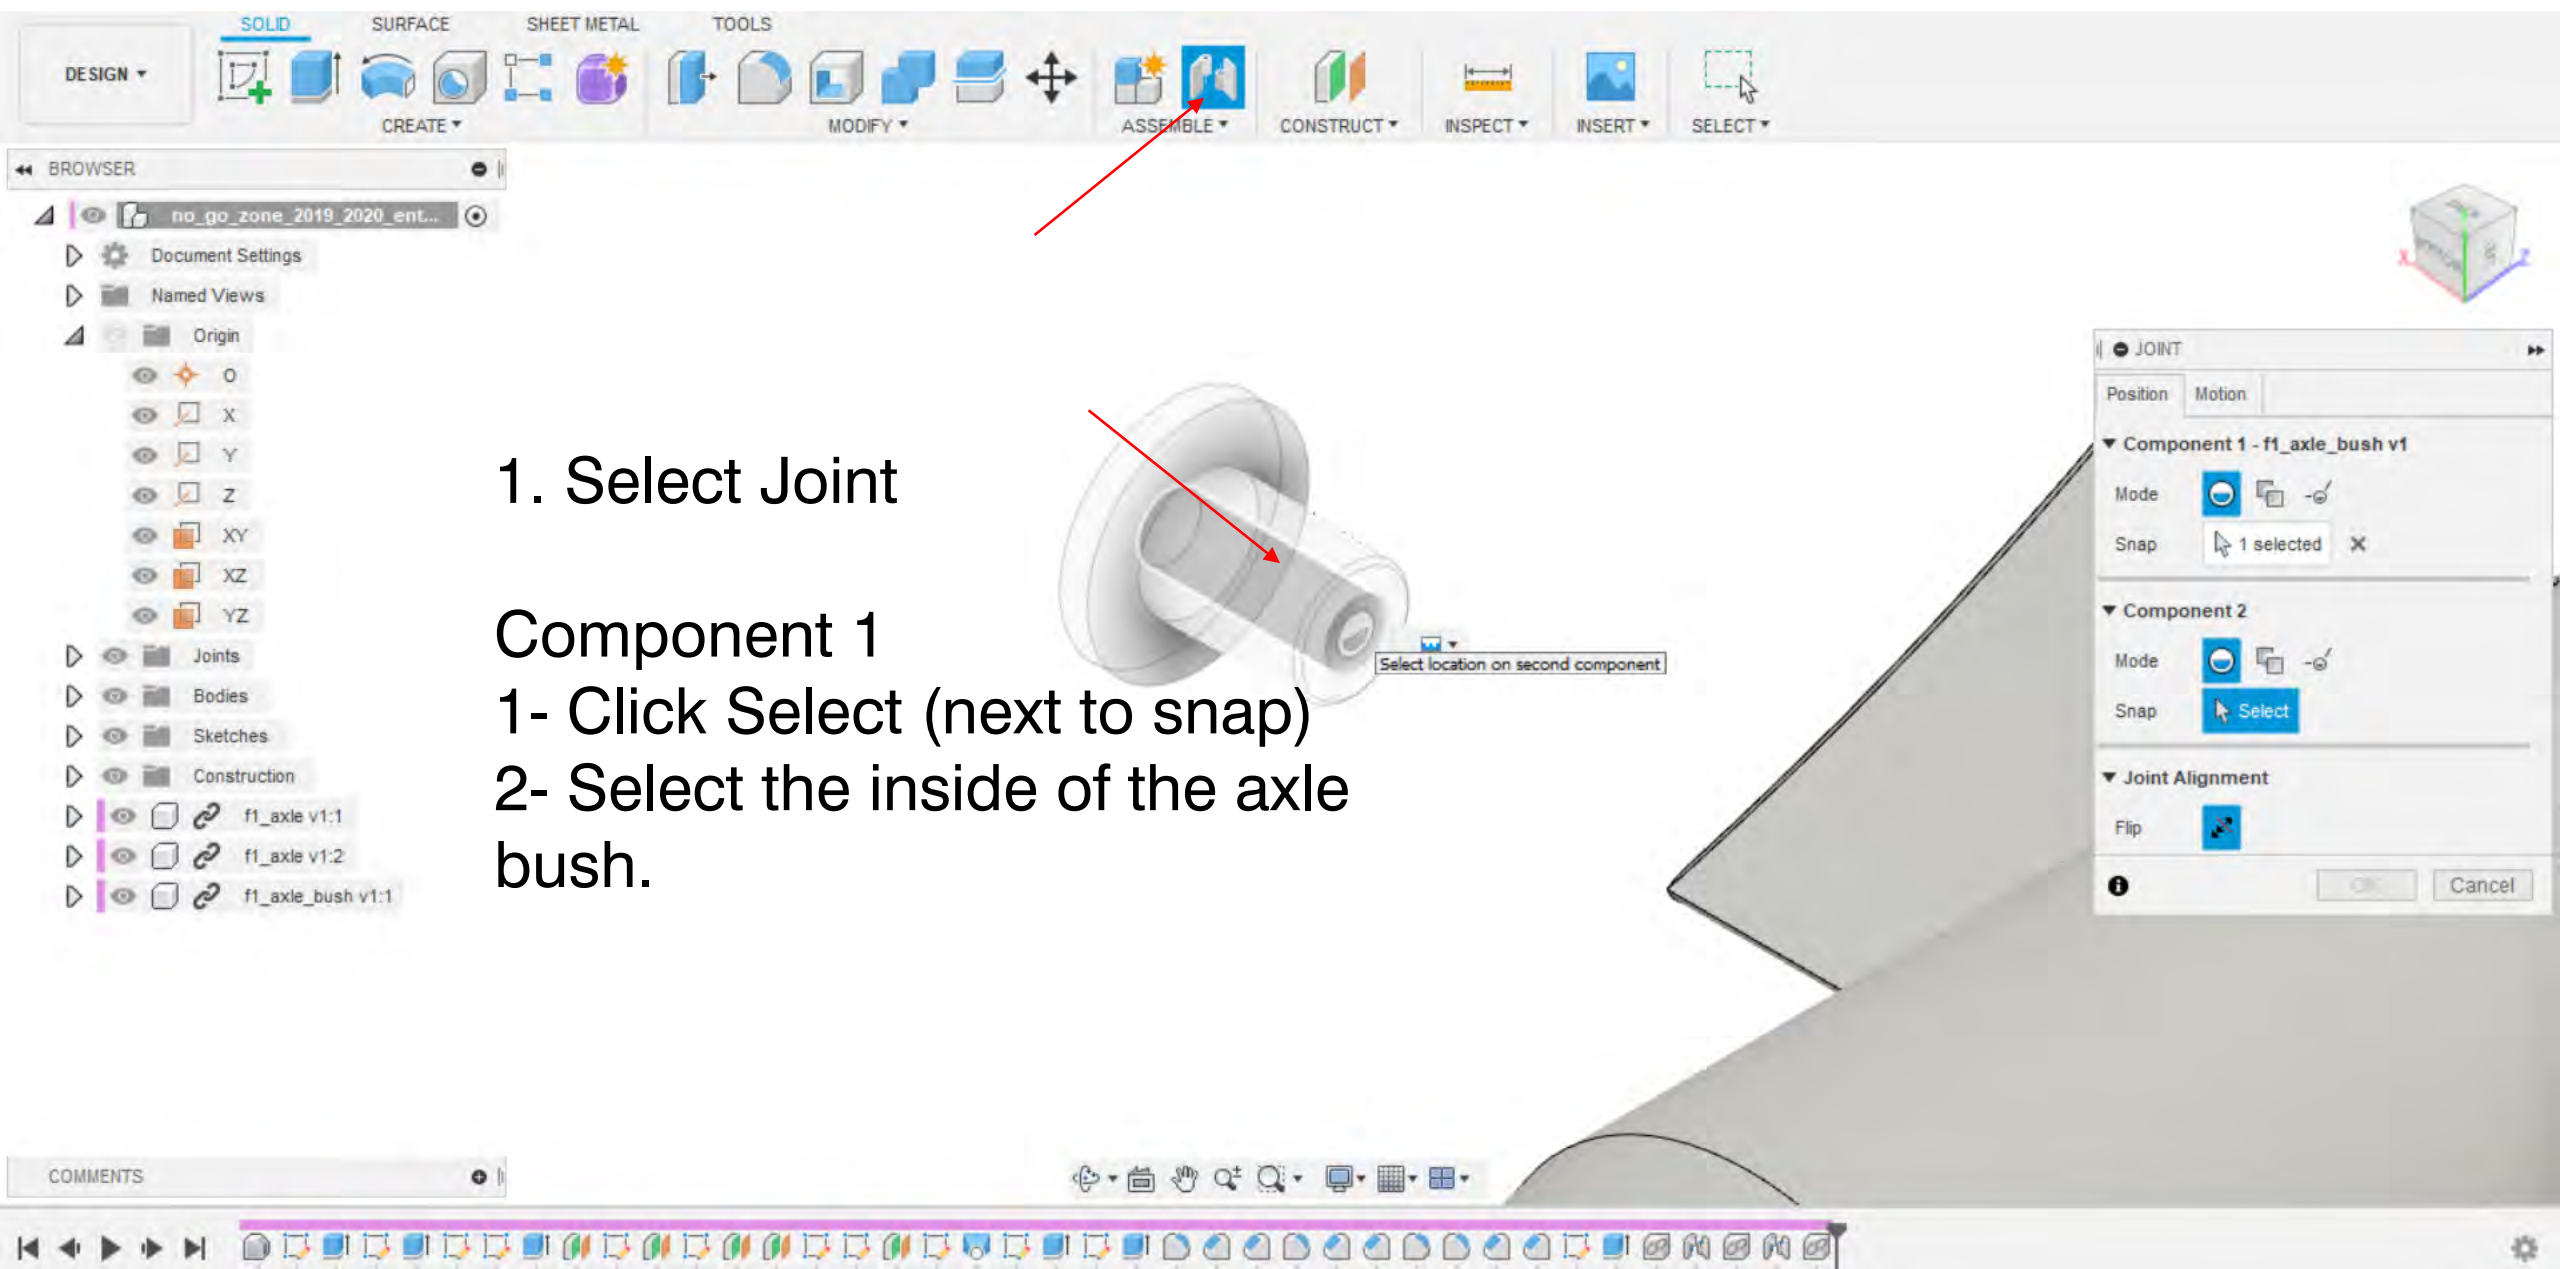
SOLID SURFACE SHEET METAL TOOLS

DESIGN ▾

CREATE ▾ MODIFY ▾ ASSEMBLE ▾ CONSTRUCT ▾ INSPECT ▾ INSERT ▾ SELECT ▾

BROWSER

no_go_zone_2019_2020_ent...
Document Settings
Named Views
Origin
O
X
Y
Z
XY
XZ
YZ
Joints
Bodies
Sketches
Construction
f1_axle v1:1
f1_axle v1:2
f1_axle_bush v1:1

1. Select Joint

Component 1
1- Click Select (next to snap)
2- Select the inside of the axle bush.

Select location on second component

JOINT
Position Motion
Component 1 - f1_axle_bush v1
Mode
Snap 1 selected
Component 2
Mode
Snap Select
Joint Alignment
Flip
OK Cancel

COMMENTS